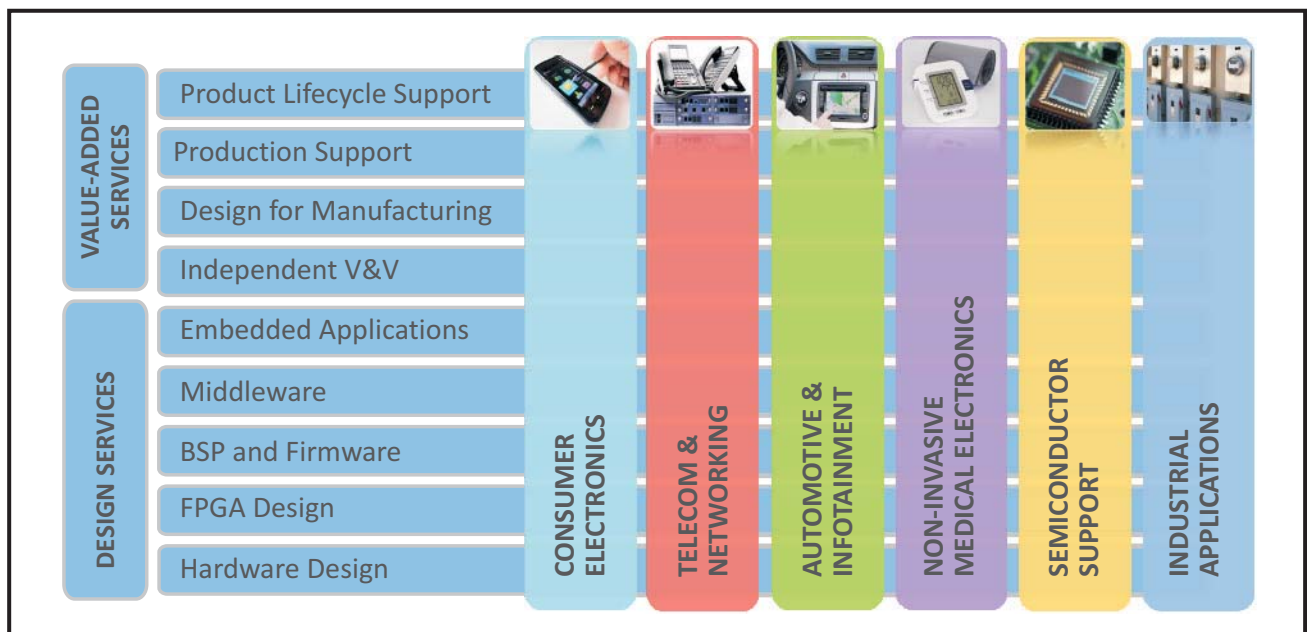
VALUE-ADDED SERVICES

Product Lifecycle Support

Production Support

Design for Manufacturing

Independent V&V

DESIGN SERVICES

Embedded Applications

Middleware

BSP and Firmware

FPGA Design

Hardware Design

CONSUMER ELECTRONICS

TELECOM & NETWORKING

AUTOMOTIVE & INFOTAINMENT

NON-INVASIVE MEDICAL ELECTRONICS

SEMICONDUCTOR SUPPORT

INDUSTRIAL APPLICATIONS